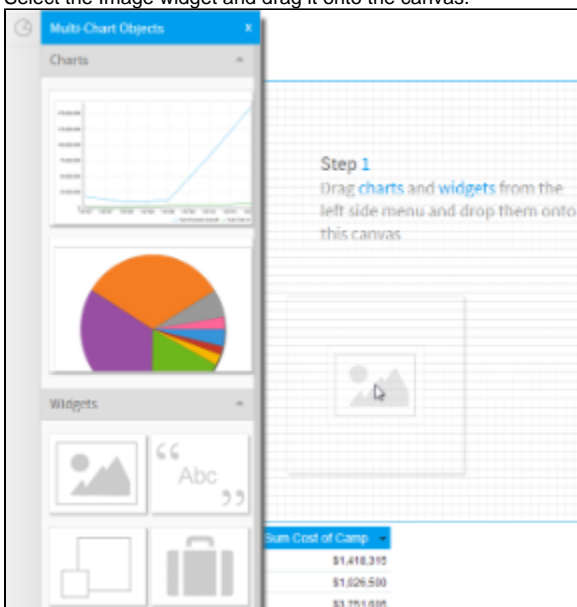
Select the Image widget and drag it onto the canvas.

Multi-Chart Objects

×

Charts

Step 1
Drag charts and widgets from the left side menu and drop them onto this canvas

Widgets

Abc

Sum Cost of Camp

$1,418,315
$1,026,500
$3,751,695